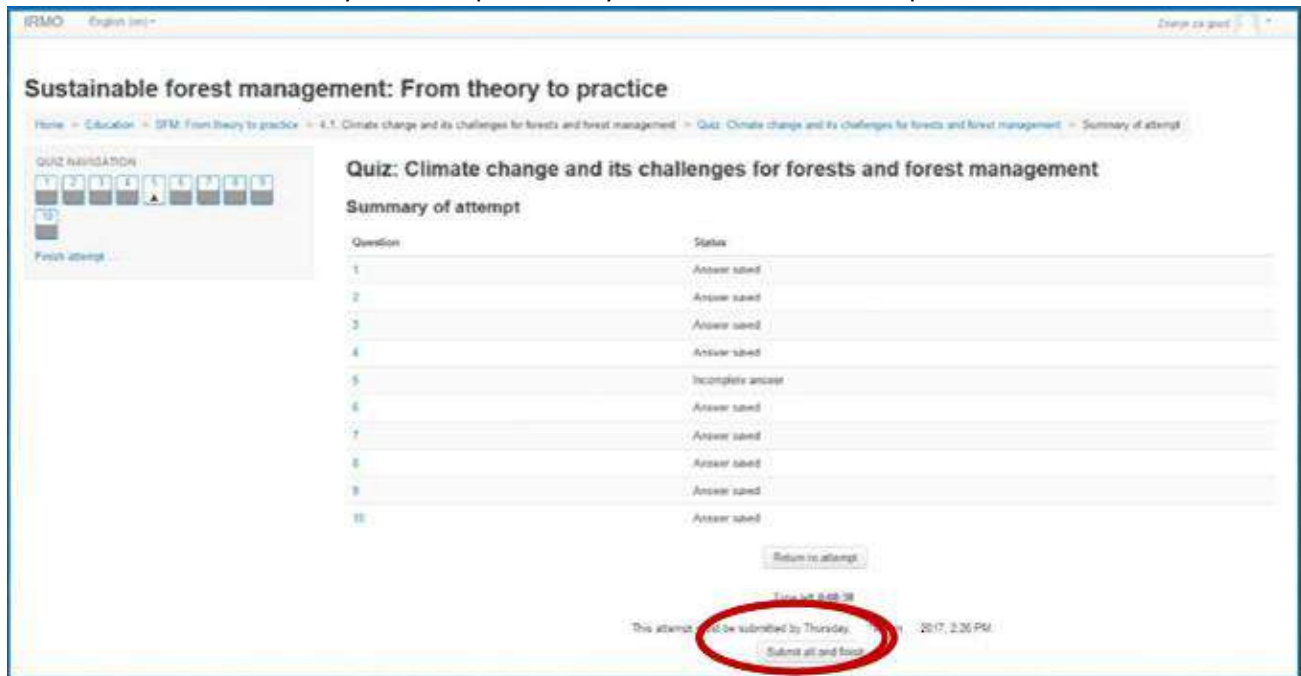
IRMO English (en)

Znanje za gost

Sustainable forest management: From theory to practice

Home > Education > SFM: From theory to practice > 4.1. Climate change and its challenges for forests and forest management > Quiz: Climate change and its challenges for forests and forest management > Summary of attempt

QUIZ NAVIGATION

1 2 3 4 5 6 7 8 9

10

Finish attempt ...

Quiz: Climate change and its challenges for forests and forest management

Summary of attempt

| Question | Status |
|---|---|
| 1 | Answer saved |
| 2 | Answer saved |
| 3 | Answer saved |
| 4 | Answer saved |
| 5 | Incomplete answer |
| 6 | Answer saved |
| 7 | Answer saved |
| 8 | Answer saved |
| 9 | Answer saved |
| 10 | Answer saved |

Return to attempt

Time left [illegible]

This attempt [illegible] be submitted by Thursday, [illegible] 2017, 2:26 PM.

Submit all and finish